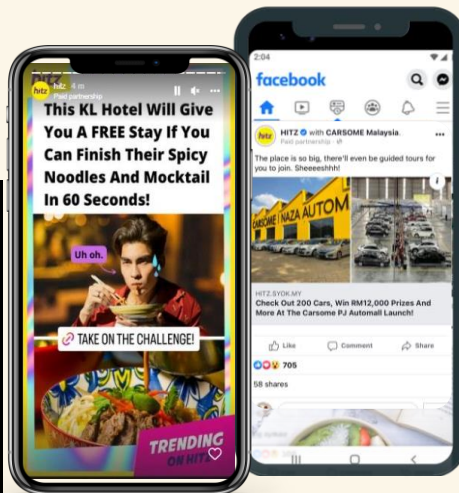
hitz Hitz 4 m
Paid partnership

This KL Hotel Will Give You A FREE Stay If You Can Finish Their Spicy Noodles And Mocktail In 60 Seconds!

Uh oh.

TAKE ON THE CHALLENGE!

TRENDING ON HITZ

2:04

facebook

HITZ with CARSOME Malaysia.
Paid partnership

The place is so big, there'll even be guided tours for you to join. Sheeeeshhh!

CARSOME NAZA AUTOM

HITZ.SYOK.MY
Check Out 200 Cars, Win RM12,000 Prizes And More At The Carsome PJ Automall Launch!

Like Comment Share

705

58 shares